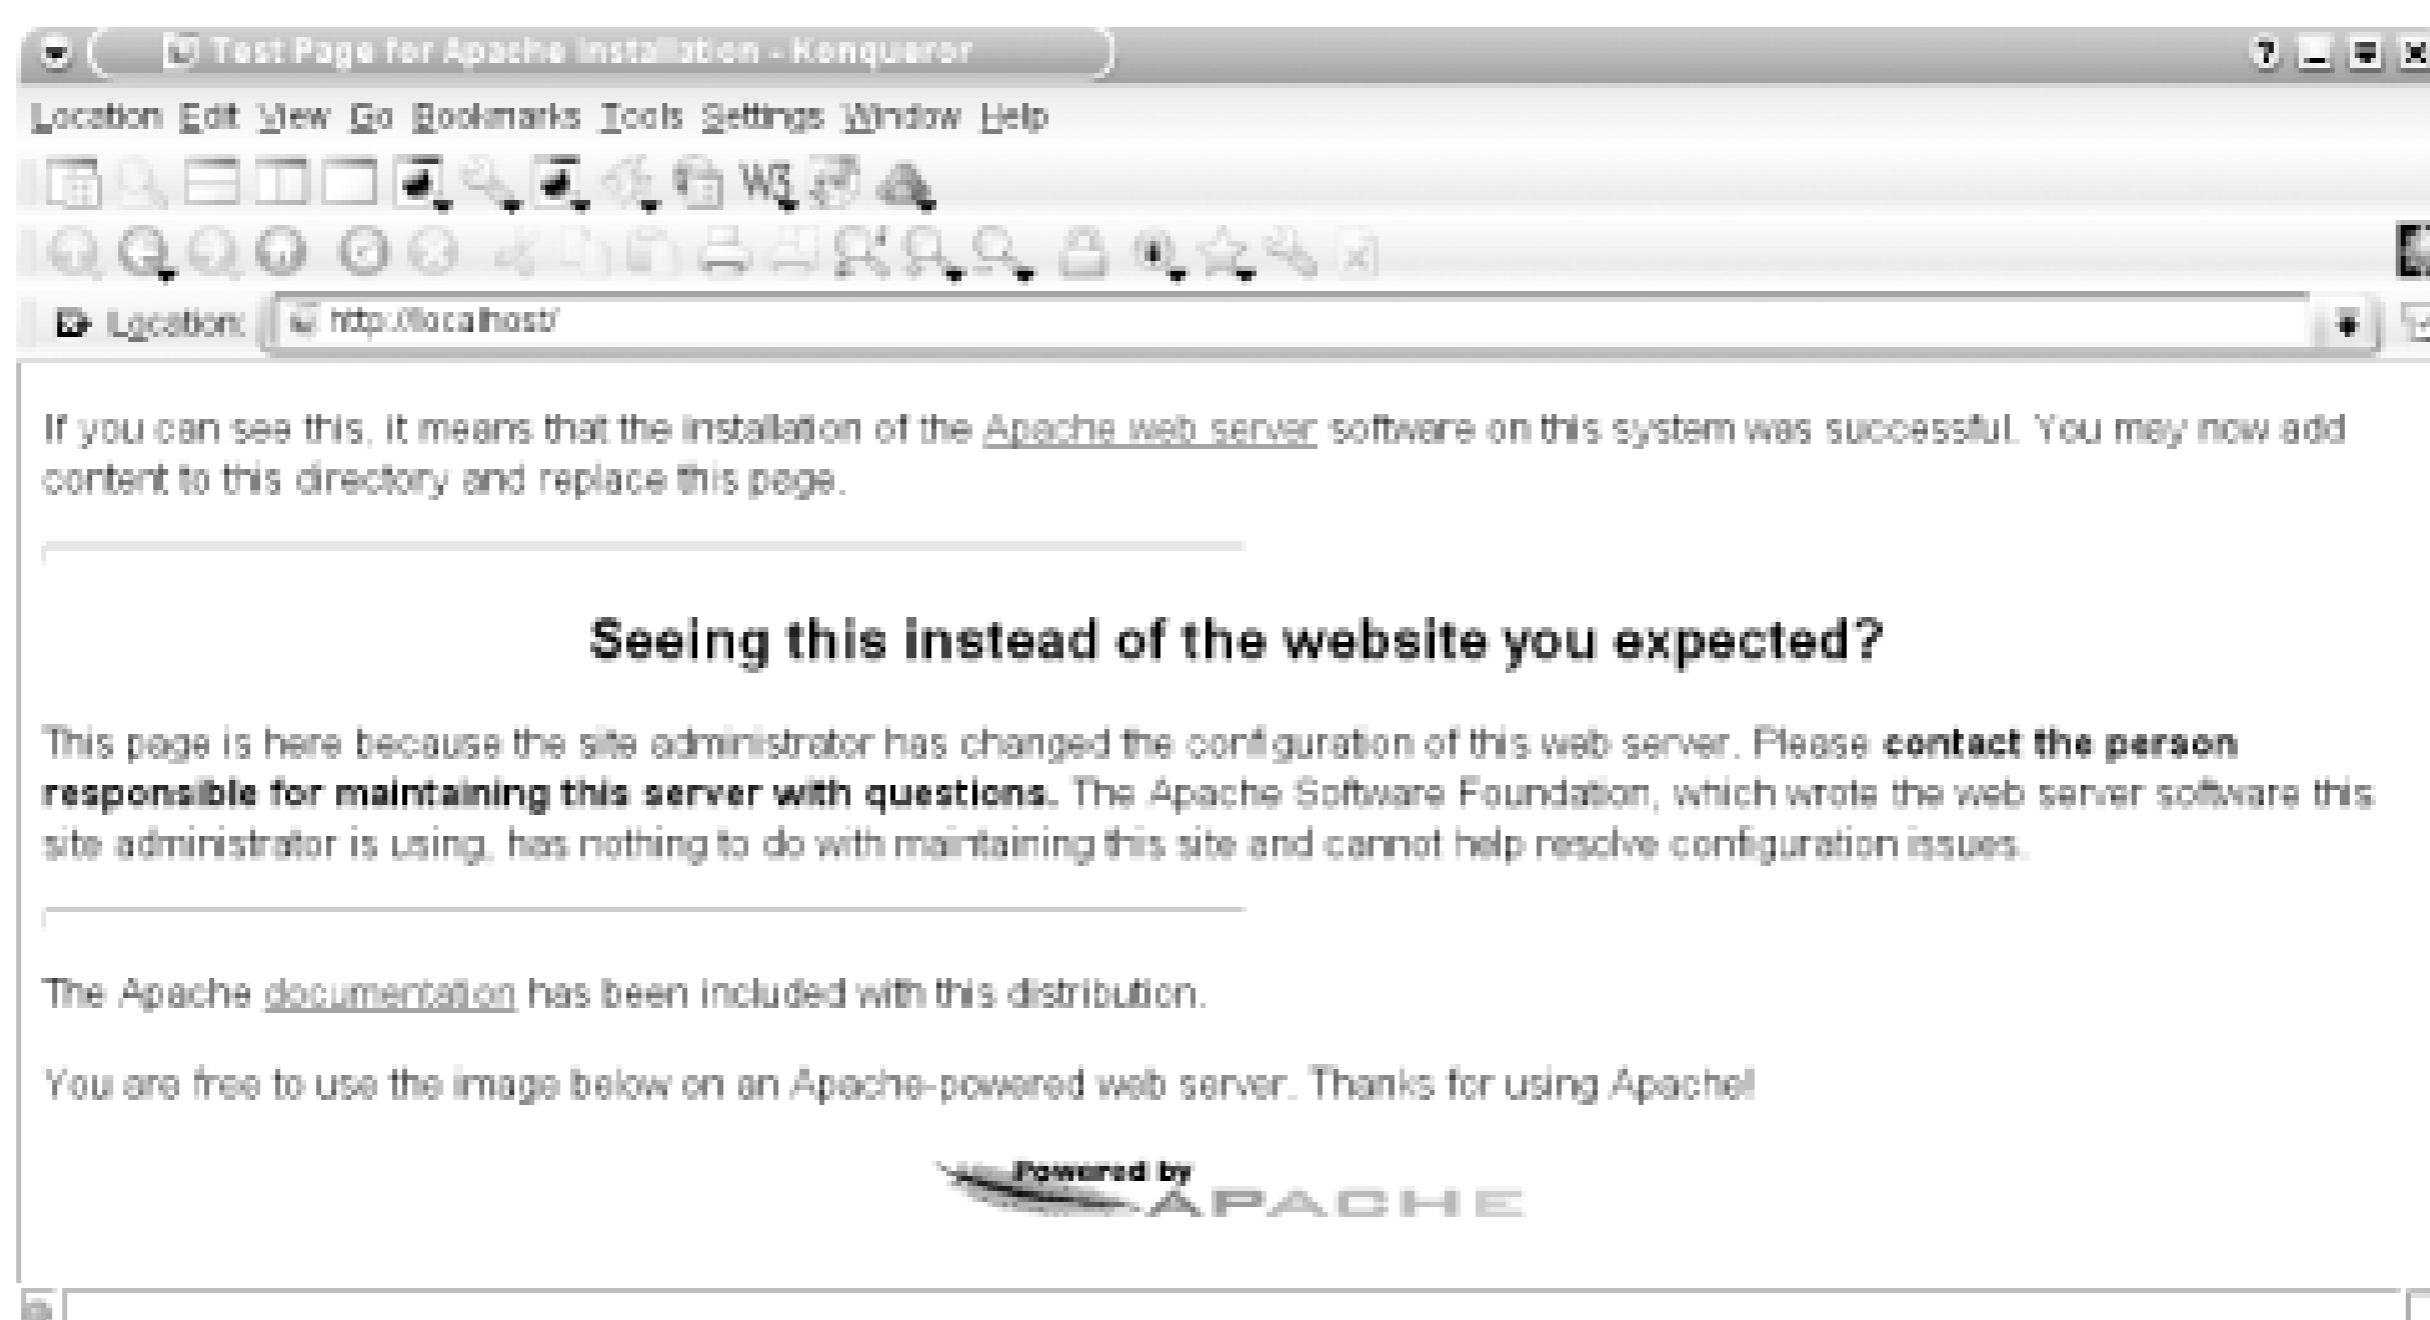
Test Page for Apache Installation - Konqueror

Location Edit View Go Bookmarks Tools Settings Window Help

Location: http://localhost/

If you can see this, it means that the installation of the Apache web server software on this system was successful. You may now add content to this directory and replace this page.

Seeing this instead of the website you expected?

This page is here because the site administrator has changed the configuration of this web server. Please **contact the person responsible for maintaining this server with questions.** The Apache Software Foundation, which wrote the web server software this site administrator is using, has nothing to do with maintaining this site and cannot help resolve configuration issues.

The Apache documentation has been included with this distribution.

You are free to use the image below on an Apache-powered web server. Thanks for using Apache!

Powered by APACHE